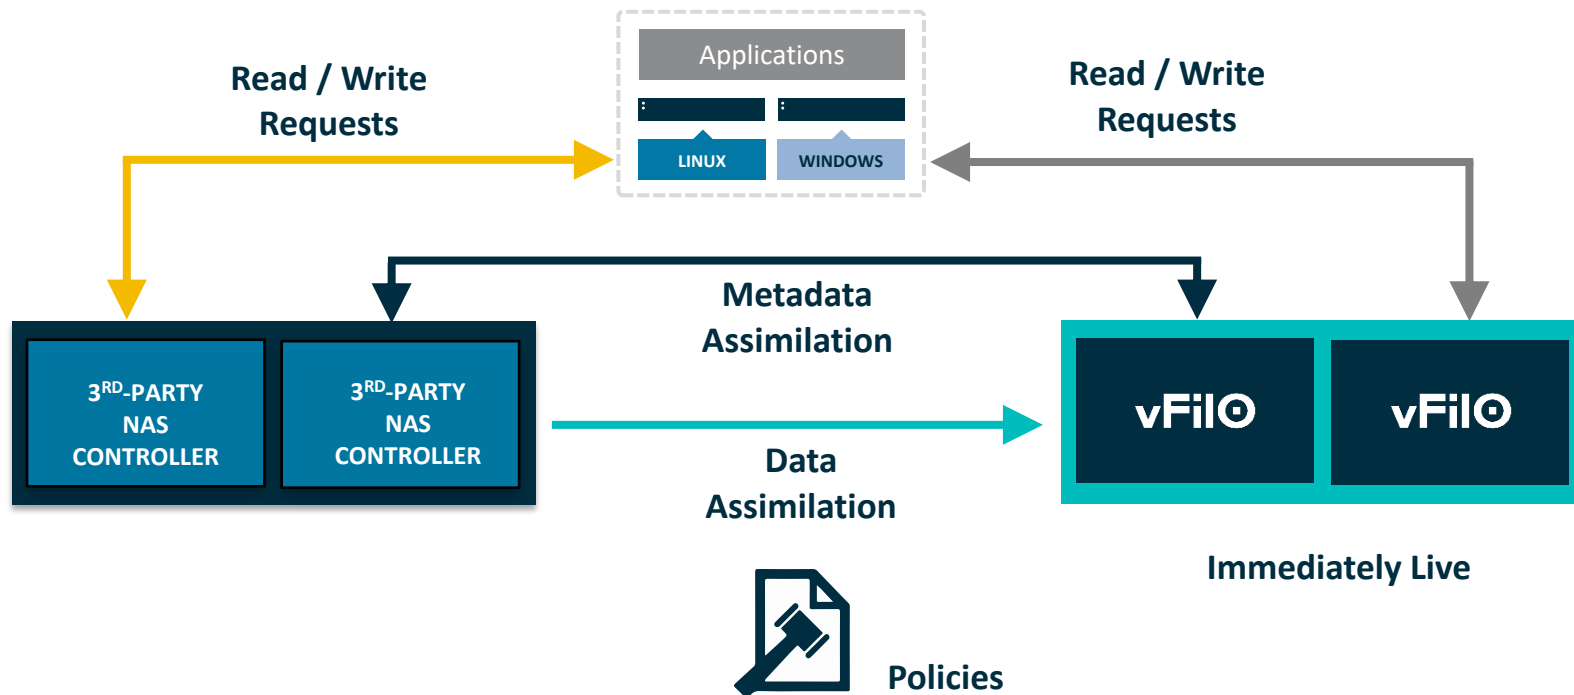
Read / Write Requests

Applications

LINUX

WINDOWS

Read / Write Requests

Metadata Assimilation

3$^{RD}$-PARTY NAS CONTROLLER

3$^{RD}$-PARTY NAS CONTROLLER

vFilO

vFilO

Data Assimilation

Immediately Live

Policies